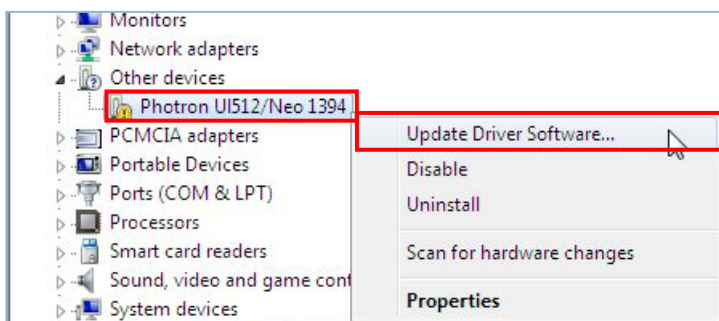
Monitors
Network adapters
Other devices
Photron UI512/Neo 1394
PCMCIA adapters
Portable Devices
Ports (COM & LPT)
Processors
Smart card readers
Sound, video and game cont
System devices

Update Driver Software...
Disable
Uninstall
Scan for hardware changes
Properties